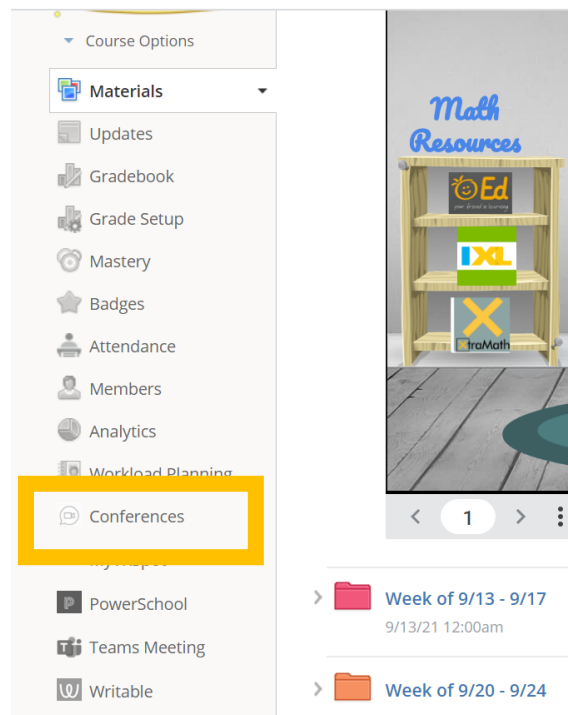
Course Options

Materials

Updates

Gradebook

Grade Setup

Mastery

Badges

Attendance

Members

Analytics

Workload Planning

Conferences

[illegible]

PowerSchool

Teams Meeting

Writable

Math Resources

Ed

your friend in learning

IXL

XtraMath

1

Week of 9/13 - 9/17

9/13/21 12:00am

Week of 9/20 - 9/24